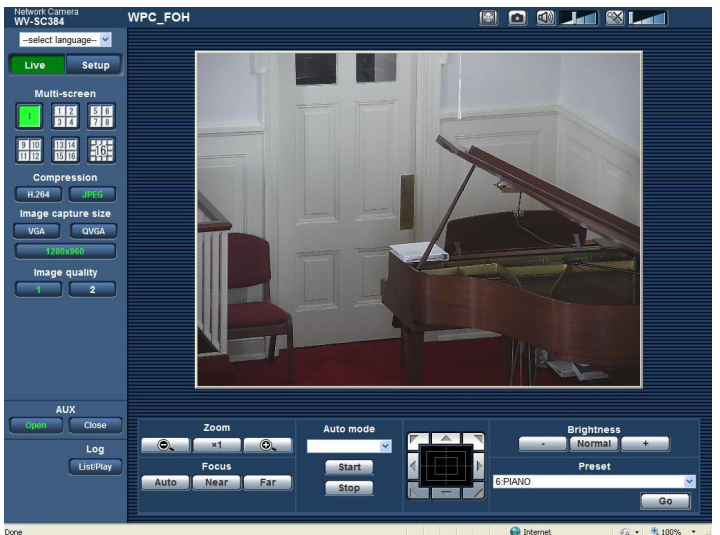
Network Camera
WV-SC384

WPC_FOH

--select language--

Live
Setup

Multi-screen

1
1 2 3 4
5 6 7 8
9 10 11 12
13 14 15 16
16

Compression
H.264
JPEG

Image capture size
VGA
QVGA
1280x960

Image quality
1
2

AUX
Open
Close

Log
List/Play

Zoom
×1

Focus
Auto
Near
Far

Auto mode
Start
Stop

Brightness
-
Normal
+

Preset
6:PIANO
Go

Done
Internet
100%